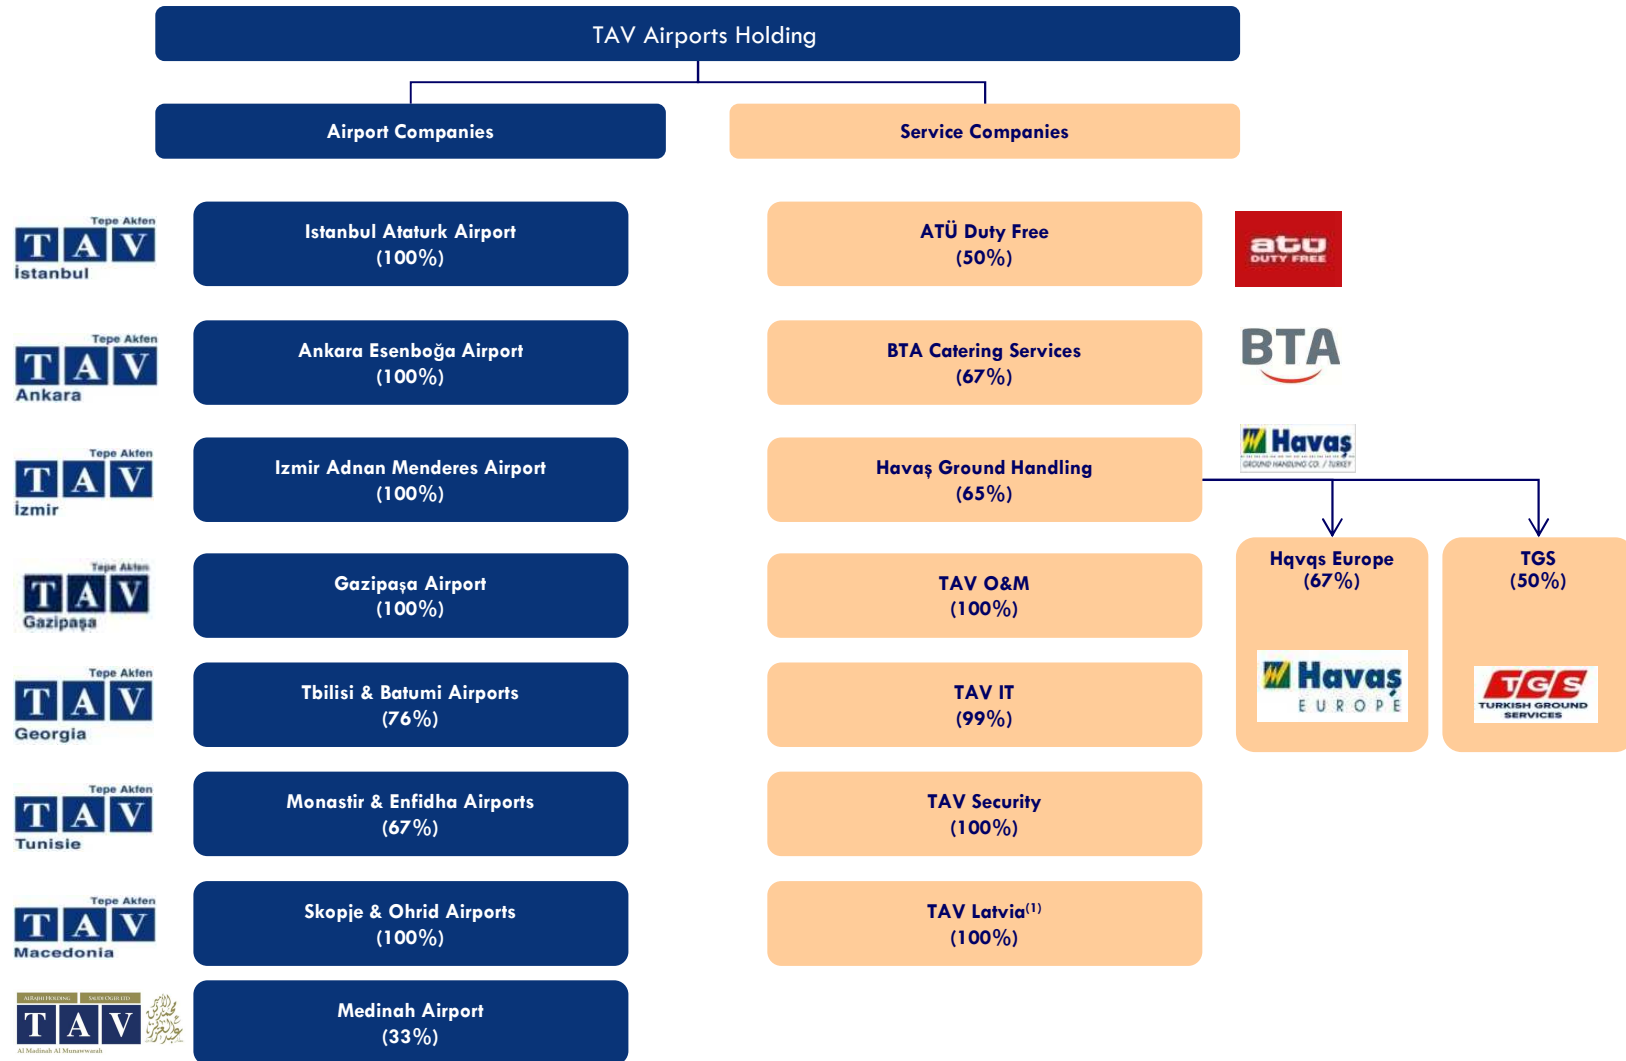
TAV Airports Holding

Airport Companies

Service Companies

Tepe Akfen TAV İstanbul

Istanbul Ataturk Airport (100%)

ATÜ Duty Free (50%)

atu DUTY FREE

Tepe Akfen TAV Ankara

Ankara Esenboğa Airport (100%)

BTA Catering Services (67%)

BTA

Tepe Akfen TAV İzmir

Izmir Adnan Menderes Airport (100%)

Havaş Ground Handling (65%)

Havaş GROUND HANDLING CO. / TURKEY

Hqvqs Europe (67%)

Havaş EUROPE

TGS (50%)

TGS TURKISH GROUND SERVICES

Tepe Akfen TAV Gazipaşa

Gazipaşa Airport (100%)

TAV O&M (100%)

Tepe Akfen TAV Georgia

Tbilisi & Batumi Airports (76%)

TAV IT (99%)

Tepe Akfen TAV Tunisie

Monastir & Enfidha Airports (67%)

TAV Security (100%)

Tepe Akfen TAV Macedonia

Skopje & Ohrid Airports (100%)

TAV Latvia$^{(1)}$ (100%)

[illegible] TAV Al Madinah Al Munawwarah

Medinah Airport (33%)